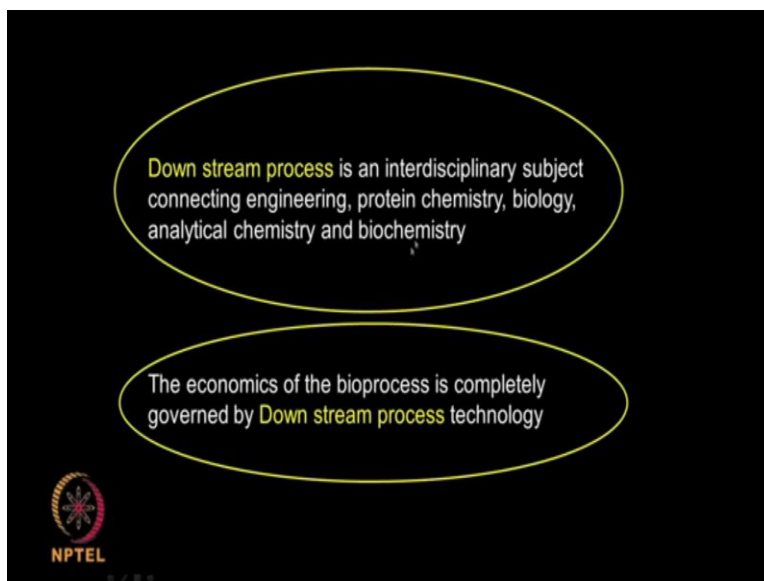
Down stream process is an interdisciplinary subject connecting engineering, protein chemistry, biology, analytical chemistry and biochemistry

The economics of the bioprocess is completely governed by Down stream process technology

NPTEL